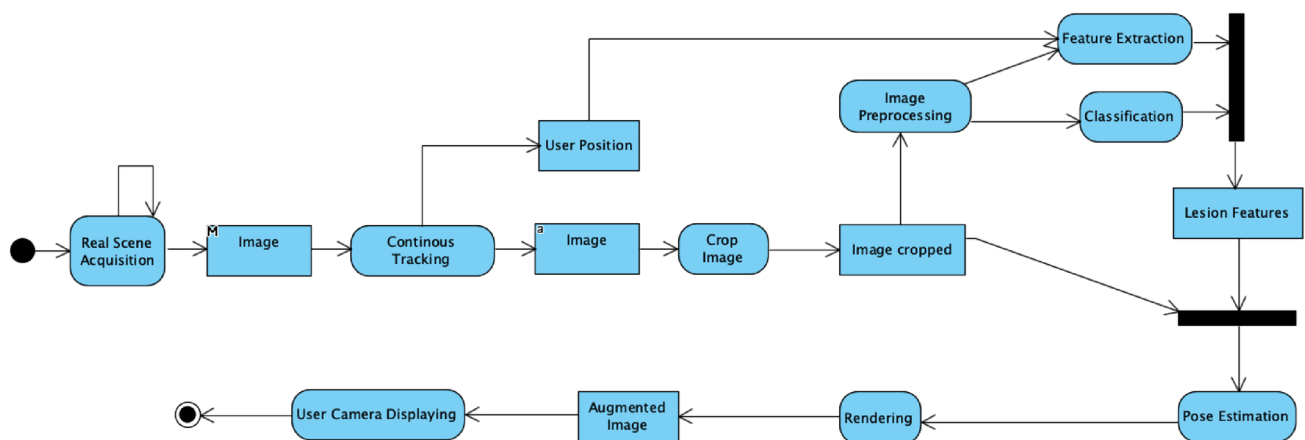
Feature Extraction

Image Preprocessing

Classification

User Position

Lesion Features

Real Scene Acquisition

M

Image

Continous Tracking

a

Image

Crop Image

Image cropped

User Camera Displaying

Augmented Image

Rendering

Pose Estimation